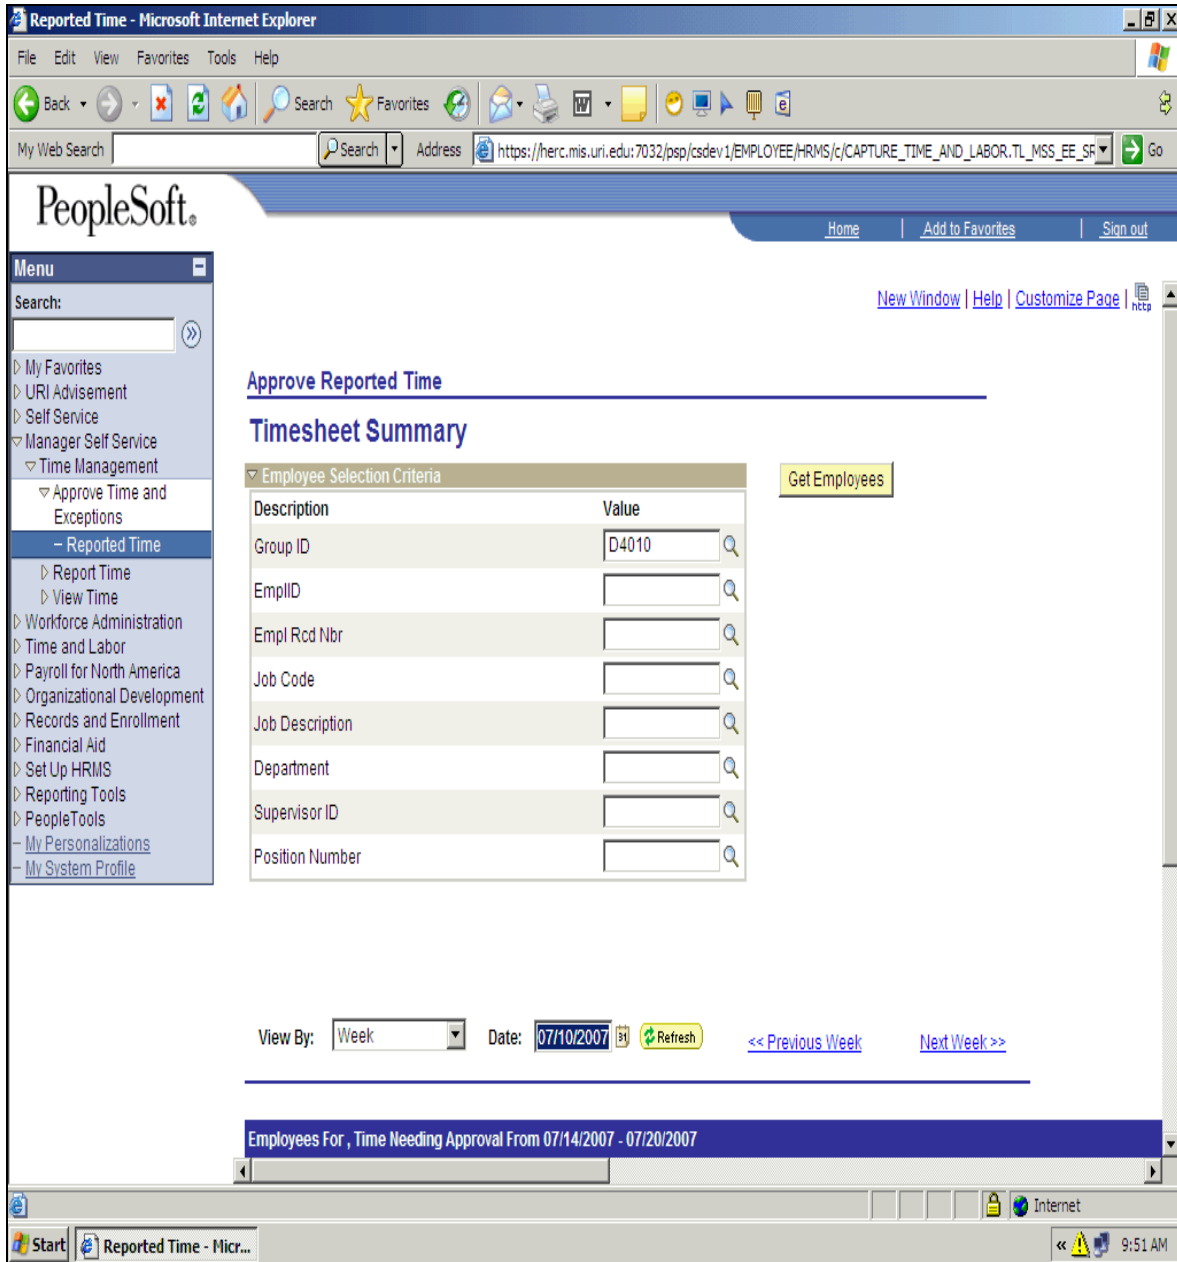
Reported Time - Microsoft Internet Explorer

File Edit View Favorites Tools Help

Back Search Favorites

My Web Search Search Address https://herc.mis.uri.edu:7032/psp/csdev1/EMPLOYEE/HRMS/c/CAPTURE_TIME_AND_LABOR.TL_MSS_EE_SF Go

PeopleSoft.

Home | Add to Favorites | Sign out

Menu

Search:

My Favorites
URI Advisement
Self Service
Manager Self Service
Time Management
Approve Time and Exceptions
– Reported Time
Report Time
View Time
Workforce Administration
Time and Labor
Payroll for North America
Organizational Development
Records and Enrollment
Financial Aid
Set Up HRMS
Reporting Tools
PeopleTools
My Personalizations
My System Profile

New Window | Help | Customize Page | http

Approve Reported Time

Timesheet Summary

Employee Selection Criteria

Get Employees

| Description | Value |
|---|---|
| Group ID | D4010 |
| EmplID | |
| Empl Rcd Nbr | |
| Job Code | |
| Job Description | |
| Department | |
| Supervisor ID | |
| Position Number | |

View By: Week Date: 07/10/2007 Refresh << Previous Week Next Week >>

Employees For , Time Needing Approval From 07/14/2007 - 07/20/2007

Internet

Start Reported Time - Micr... 9:51 AM